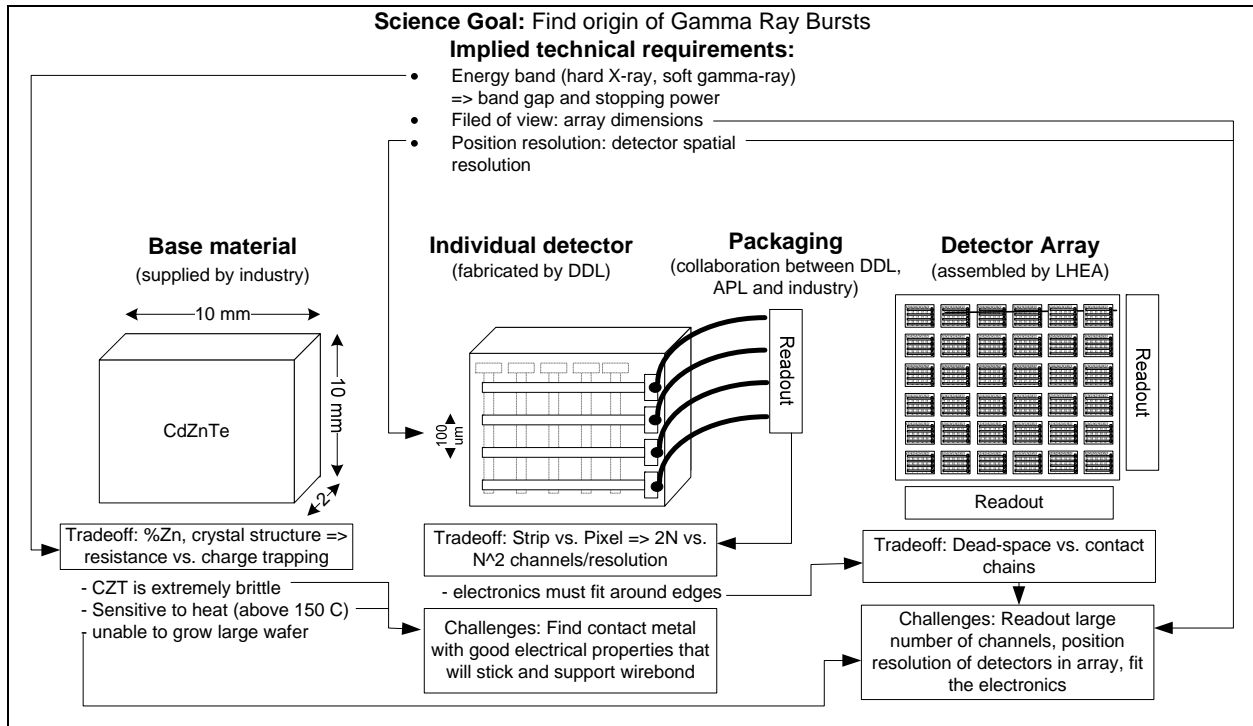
**Science Goal:** Find origin of Gamma Ray Bursts

**Implied technical requirements:**

- Energy band (hard X-ray, soft gamma-ray) => band gap and stopping power
- Filed of view: array dimensions
- Position resolution: detector spatial resolution

**Base material**
(supplied by industry)

10 mm

10 mm

CdZnTe

2

**Individual detector**
(fabricated by DDL)

100 um

**Packaging**
(collaboration between DDL, APL and industry)

Readout

**Detector Array**
(assembled by LHEA)

Readout

Readout

Tradeoff: %Zn, crystal structure => resistance vs. charge trapping

Tradeoff: Strip vs. Pixel => 2N vs. N^2 channels/resolution

Tradeoff: Dead-space vs. contact chains

- CZT is extremely brittle
- Sensitive to heat (above 150 C)
- unable to grow large wafer

- electronics must fit around edges

Challenges: Find contact metal with good electrical properties that will stick and support wirebond

Challenges: Readout large number of channels, position resolution of detectors in array, fit the electronics